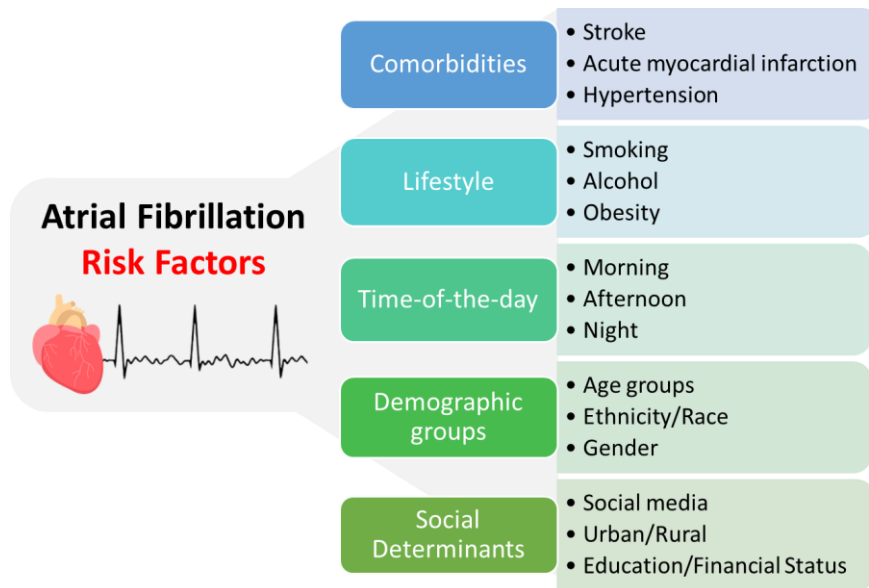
Atrial Fibrillation
Risk Factors

Comorbidities
• Stroke
• Acute myocardial infarction
• Hypertension

Lifestyle
• Smoking
• Alcohol
• Obesity

Time-of-the-day
• Morning
• Afternoon
• Night

Demographic groups
• Age groups
• Ethnicity/Race
• Gender

Social Determinants
• Social media
• Urban/Rural
• Education/Financial Status